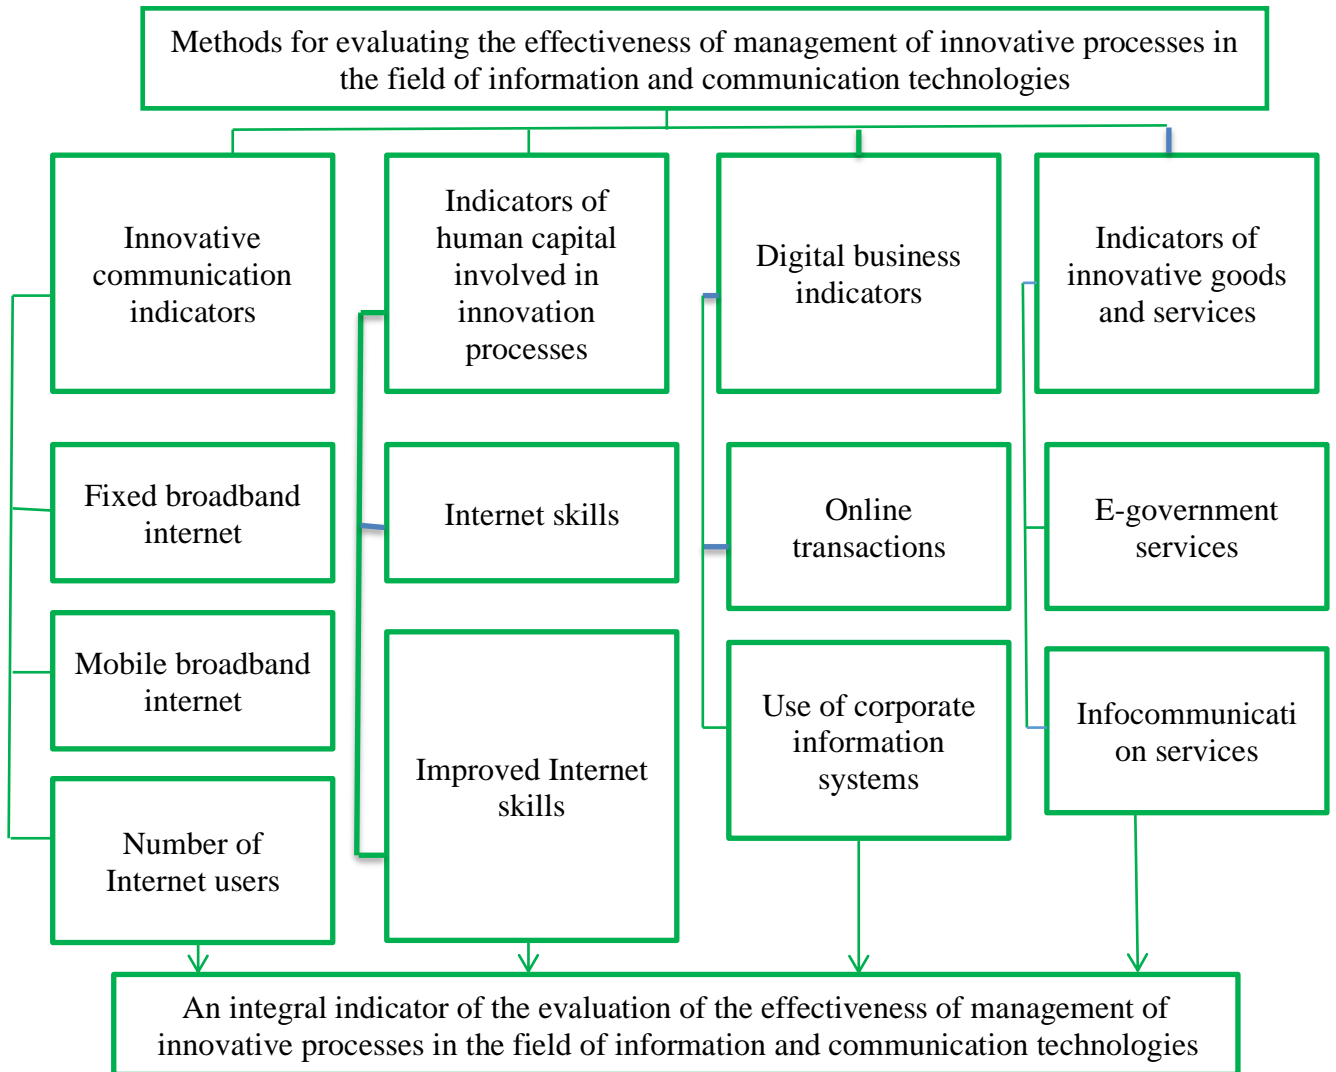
Methods for evaluating the effectiveness of management of innovative processes in the field of information and communication technologies

Innovative communication indicators

Indicators of human capital involved in innovation processes

Digital business indicators

Indicators of innovative goods and services

Fixed broadband internet

Internet skills

Online transactions

E-government services

Mobile broadband internet

Improved Internet skills

Use of corporate information systems

Infocommunicati on services

Number of Internet users

An integral indicator of the evaluation of the effectiveness of management of innovative processes in the field of information and communication technologies